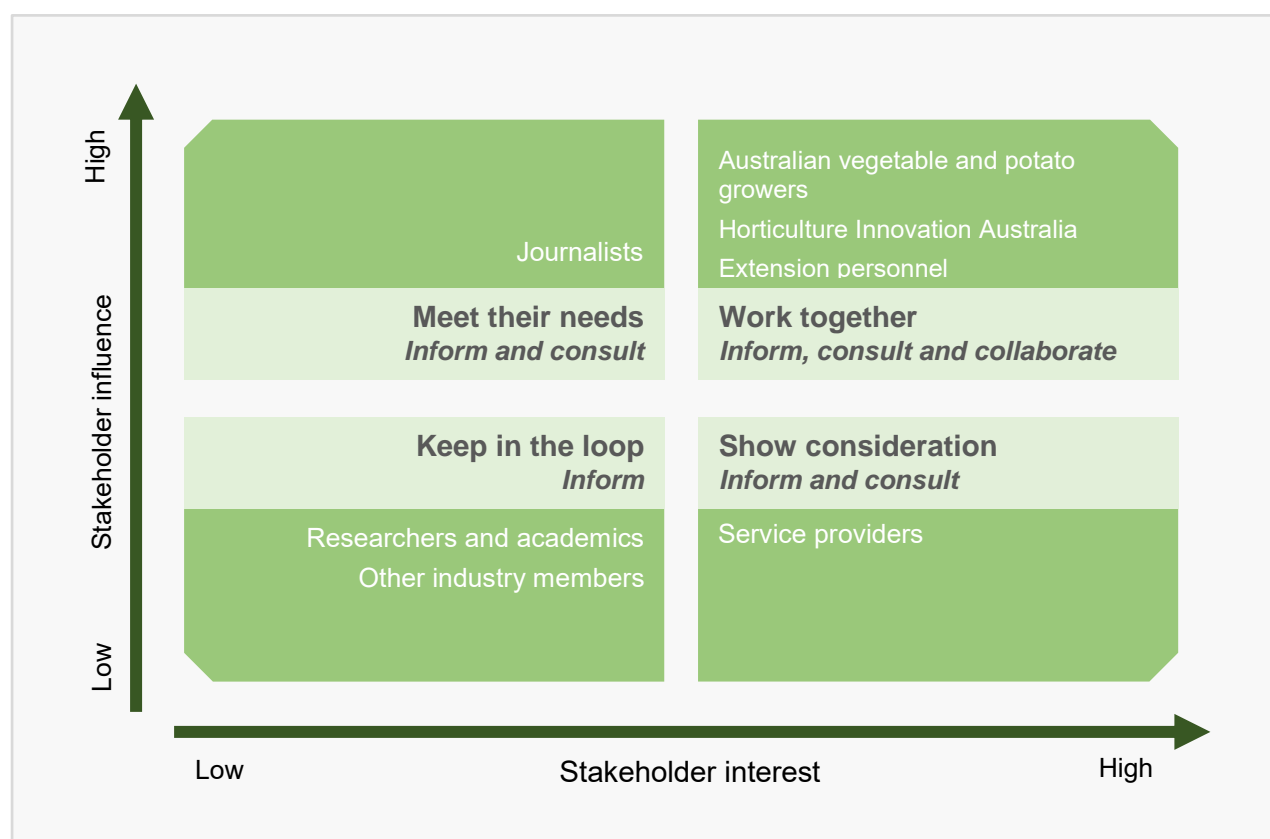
High

Stakeholder influence

Low

Journalists

Meet their needs
*Inform and consult*

Australian vegetable and potato growers

Horticulture Innovation Australia

Extension personnel

Work together
*Inform, consult and collaborate*

Keep in the loop
*Inform*

Researchers and academics

Other industry members

Show consideration
*Inform and consult*

Service providers

Low

Stakeholder interest

High